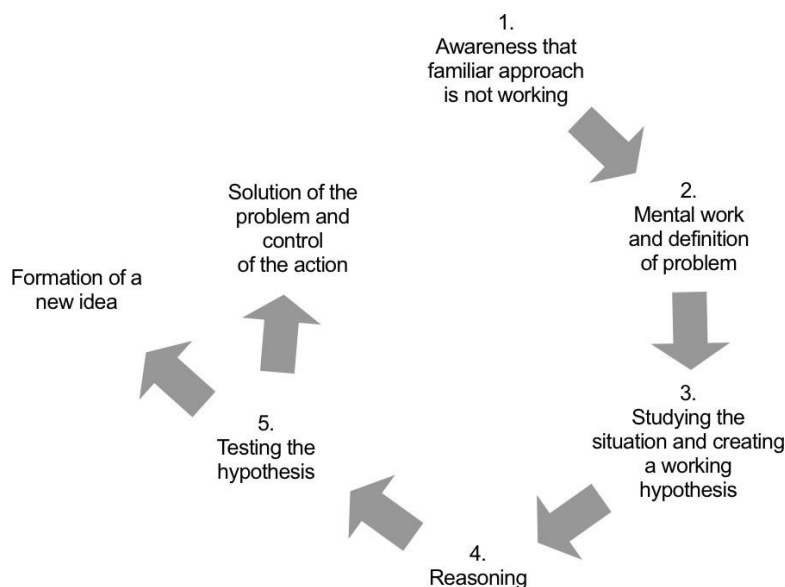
1.
Awareness that familiar approach is not working

2.
Mental work and definition of problem

3.
Studying the situation and creating a working hypothesis

4.
Reasoning

5.
Testing the hypothesis

Solution of the problem and control of the action

Formation of a new idea